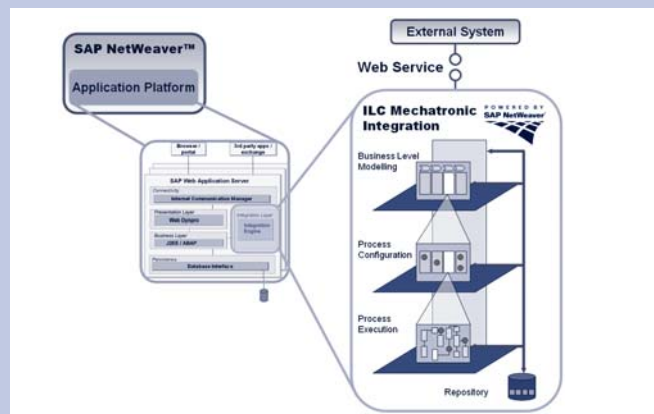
SAP NetWeaver™

Application Platform

Browser / portal

3rd party apps / exchange

SAP Web Application Server

Connectivity

Internet Communication Manager

Presentation Layer

Web Dynpro

Business Layer

J2EE / ABAP

Integration Layer

Integration Engine

Persistence

Database Interface

External System

Web Service

ILC Mechatronic Integration

POWERED BY SAP NetWeaver

Business Level Modelling

Process Configuration

Process Execution

Repository